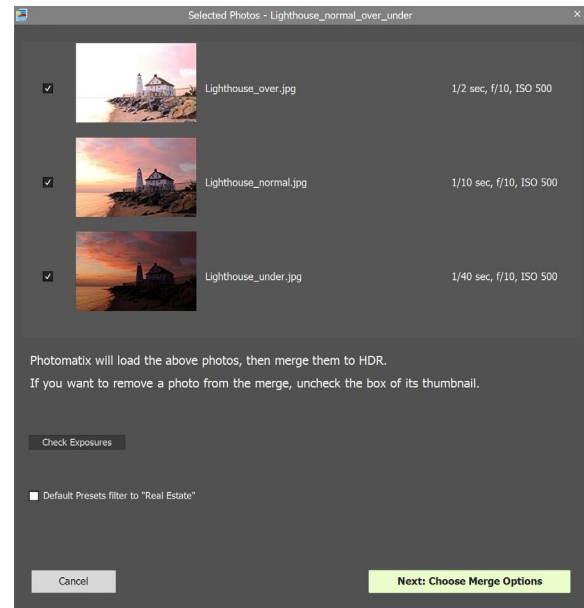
Selected Photos - Lighthouse_normal_over_under

Lighthouse_over.jpg 1/2 sec, f/10, ISO 500

Lighthouse_normal.jpg 1/10 sec, f/10, ISO 500

Lighthouse_under.jpg 1/40 sec, f/10, ISO 500

Photomatix will load the above photos, then merge them to HDR.
If you want to remove a photo from the merge, uncheck the box of its thumbnail.

Check Exposures

Default Presets filter to "Real Estate"

Cancel

Next: Choose Merge Options